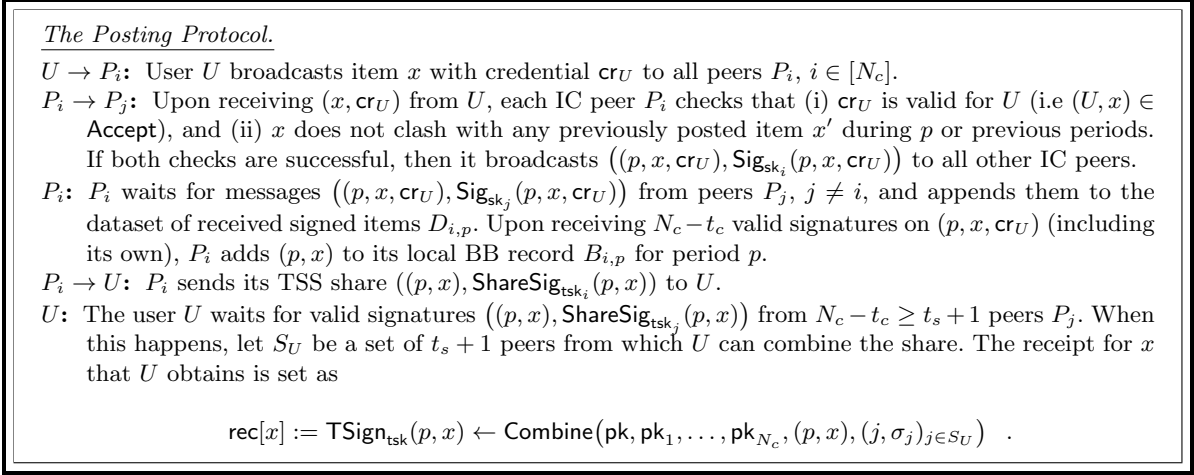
The Posting Protocol.

$U \to P_i$: User $U$ broadcasts item $x$ with credential $\mathsf{cr}_U$ to all peers $P_i$, $i \in [N_c]$.

$P_i \to P_j$: Upon receiving $(x, \mathsf{cr}_U)$ from $U$, each IC peer $P_i$ checks that (i) $\mathsf{cr}_U$ is valid for $U$ (i.e $(U, x) \in \mathsf{Accept}$), and (ii) $x$ does not clash with any previously posted item $x'$ during $p$ or previous periods. If both checks are successful, then it broadcasts $\big((p, x, \mathsf{cr}_U), \mathsf{Sig}_{\mathsf{sk}_i}(p, x, \mathsf{cr}_U)\big)$ to all other IC peers.

$P_i$: $P_i$ waits for messages $\big((p, x, \mathsf{cr}_U), \mathsf{Sig}_{\mathsf{sk}_j}(p, x, \mathsf{cr}_U)\big)$ from peers $P_j$, $j \neq i$, and appends them to the dataset of received signed items $D_{i,p}$. Upon receiving $N_c - t_c$ valid signatures on $(p, x, \mathsf{cr}_U)$ (including its own), $P_i$ adds $(p, x)$ to its local BB record $B_{i,p}$ for period $p$.

$P_i \to U$: $P_i$ sends its TSS share $((p, x), \mathsf{ShareSig}_{\mathsf{tsk}_i}(p, x))$ to $U$.

$U$: The user $U$ waits for valid signatures $\big((p, x), \mathsf{ShareSig}_{\mathsf{tsk}_j}(p, x)\big)$ from $N_c - t_c \geq t_s + 1$ peers $P_j$. When this happens, let $S_U$ be a set of $t_s + 1$ peers from which $U$ can combine the share. The receipt for $x$ that $U$ obtains is set as

$\mathsf{rec}[x] := \mathsf{TSign}_{\mathsf{tsk}}(p, x) \leftarrow \mathsf{Combine}\big(\mathsf{pk}, \mathsf{pk}_1, \ldots, \mathsf{pk}_{N_c}, (p, x), (j, \sigma_j)_{j \in S_U}\big)$ .